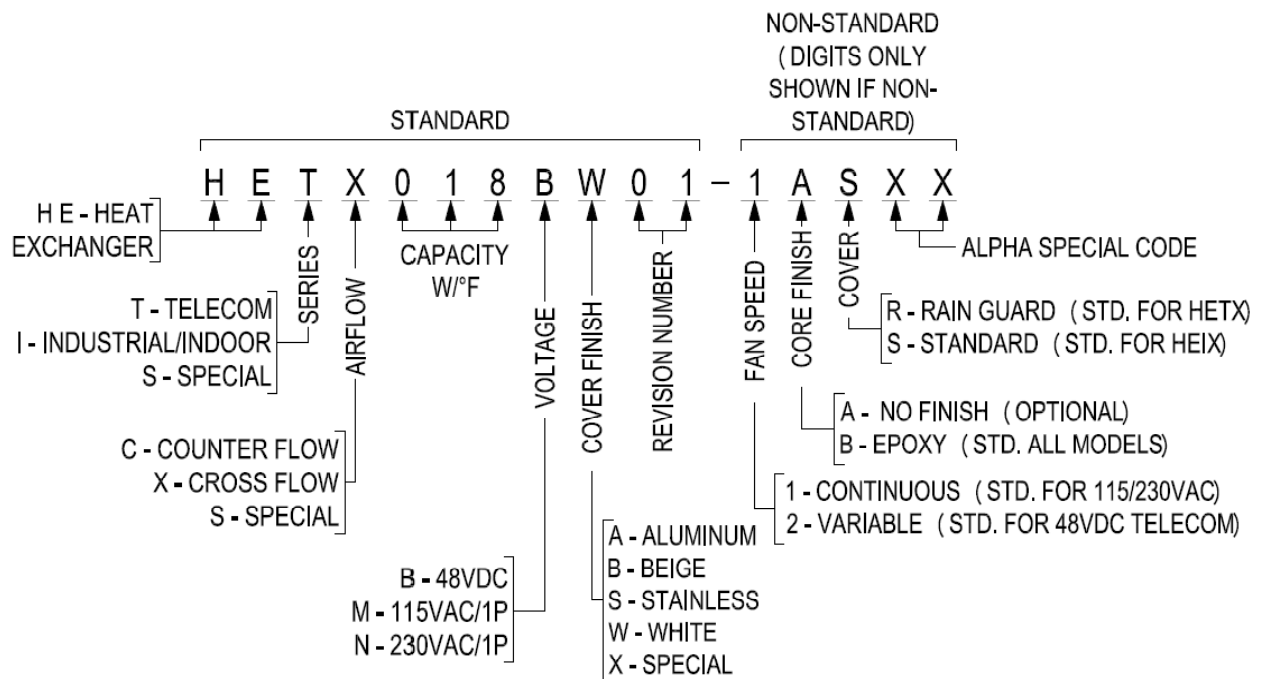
NON-STANDARD (DIGITS ONLY SHOWN IF NON-STANDARD)

STANDARD

H E T X 0 1 8 B W 0 1 – 1 A S X X

H E - HEAT EXCHANGER

SERIES

T - TELECOM
I - INDUSTRIAL/INDOOR
S - SPECIAL

AIRFLOW

C - COUNTER FLOW
X - CROSS FLOW
S - SPECIAL

CAPACITY W/°F

VOLTAGE

B - 48VDC
M - 115VAC/1P
N - 230VAC/1P

COVER FINISH

A - ALUMINUM
B - BEIGE
S - STAINLESS
W - WHITE
X - SPECIAL

REVISION NUMBER

FAN SPEED

1 - CONTINUOUS (STD. FOR 115/230VAC)
2 - VARIABLE (STD. FOR 48VDC TELECOM)

CORE FINISH

A - NO FINISH (OPTIONAL)
B - EPOXY (STD. ALL MODELS)

COVER

R - RAIN GUARD (STD. FOR HETX)
S - STANDARD (STD. FOR HEIX)

ALPHA SPECIAL CODE